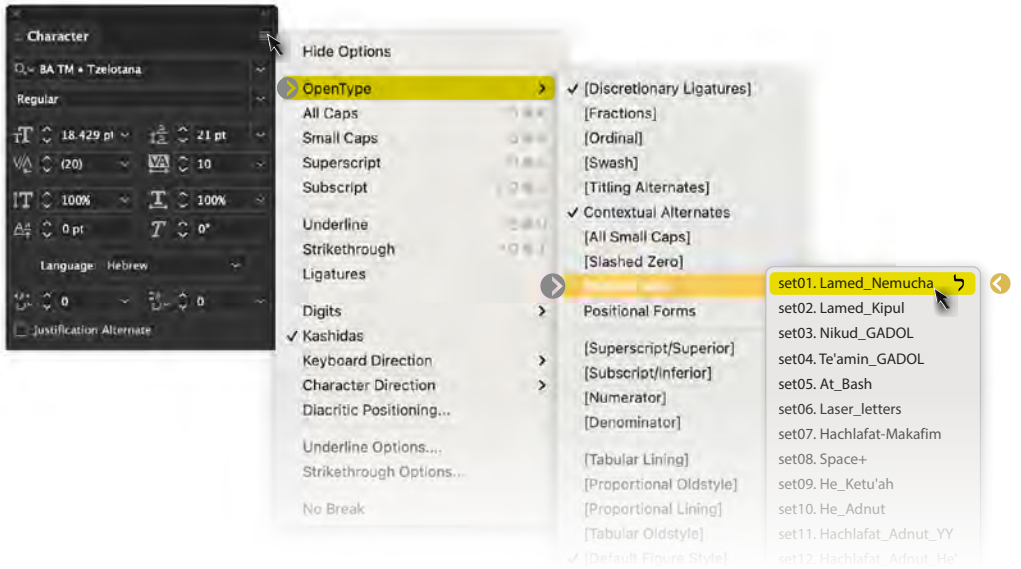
Character
BA TM • Tzelotana
Regular
18.429 pt
21 pt
(20)
10
100%
100%
0 pt
0°
Language: Hebrew
0
0
Justification Alternate

Hide Options
OpenType
All Caps
Small Caps
Superscript
Subscript
Underline
Strikethrough
Ligatures
Digits
✓ Kashidas
Keyboard Direction
Character Direction
Diacritic Positioning...
Underline Options...
Strikethrough Options...
No Break

✓ [Discretionary Ligatures]
[Fractions]
[Ordinal]
[Swash]
[Titling Alternates]
✓ Contextual Alternates
[All Small Caps]
[Slashed Zero]
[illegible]
Positional Forms
[Superscript/Superior]
[Subscript/Inferior]
[Numerator]
[Denominator]
[Tabular Lining]
[Proportional Oldstyle]
[Proportional Lining]
[Tabular Oldstyle]
✓ [Default Figure Style]

set01. Lamed_Nemucha ל
set02. Lamed_Kipul
set03. Nikud_GADOL
set04. Te'amin_GADOL
set05. At_Bash
set06. Laser_letters
set07. Hachlafat-Makafim
set08. Space+
set09. He_Ketu'ah
set10. He_Adnut
set11. Hachlafat_Adnut_YY
set12. Hachlafat_Adnut_He'